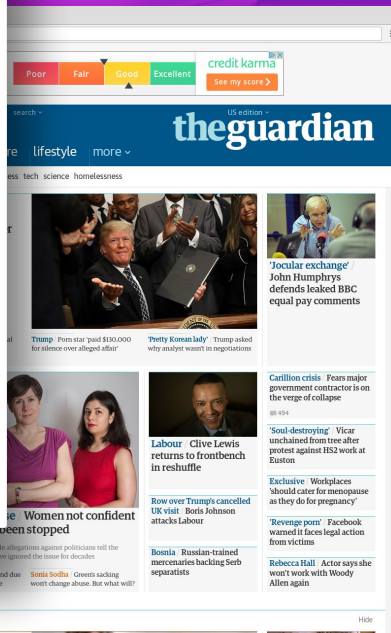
Poor Fair Good Excellent

credit karma

See my score

search

US edition

theguardian

re lifestyle more

ess tech science homelessness

r

Trump / Porn star 'paid $130,000 for silence over alleged affair'

'Pretty Korean lady' / Trump asked why analyst wasn't in negotiations

'Jocular exchange' / John Humphrys defends leaked BBC equal pay comments

Carillion crisis / Fears major government contractor is on the verge of collapse

494

'Soul-destroying' / Vicar unchained from tree after protest against HS2 work at Euston

Exclusive / Workplaces 'should cater for menopause as they do for pregnancy'

'Revenge porn' / Facebook warned it faces legal action from victims

Rebecca Hall / Actor says she won't work with Woody Allen again

se / Women not confident een stopped

e allegations against politicians tell the ve ignored the issue for decades

nd due e

Sonia Sodha / Green's sacking won't change abuse. But what will?

Labour / Clive Lewis returns to frontbench in reshuffle

Row over Trump's cancelled UK visit / Boris Johnson attacks Labour

Bosnia / Russian-trained mercenaries backing Serb separatists

Hide